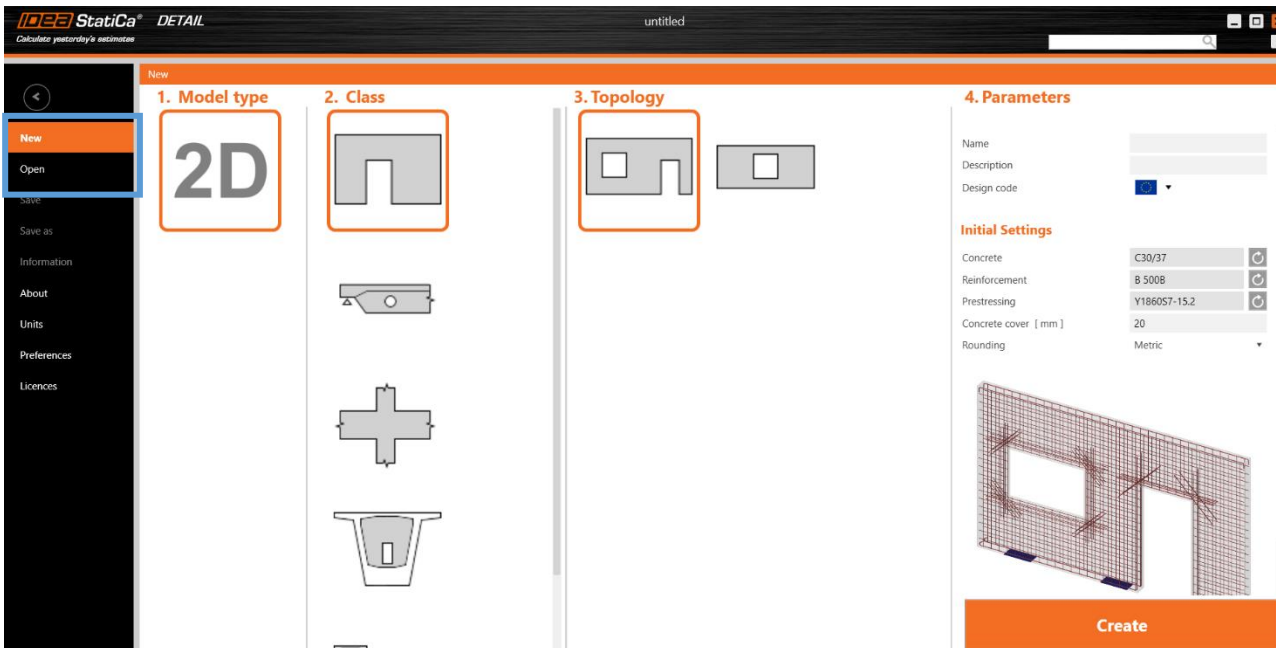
IDEA StatiCa® DETAIL
Calculate yesterday's estimates

untitled

New
Open
Save
Save as
Information
About
Units
Preferences
Licences

New

1. Model type
2D

2. Class

3. Topology

4. Parameters

Name
Description
Design code

Initial Settings

| Concrete | C30/37 |
|---|---|
| Reinforcement | B 500B |
| Prestressing | Y1860S7-15.2 |
| Concrete cover [ mm ] | 20 |
| Rounding | Metric |

Create